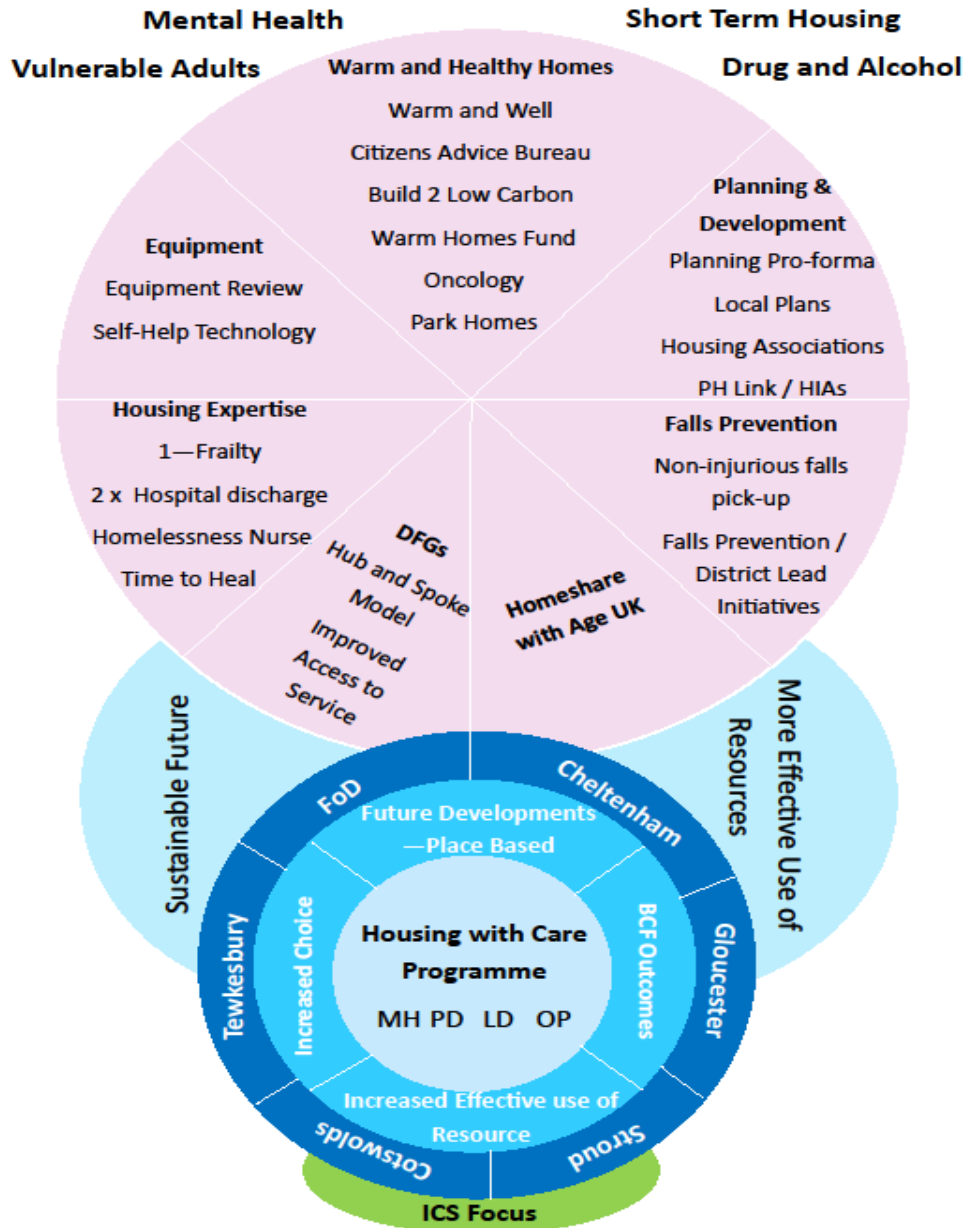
Mental Health

Short Term Housing

Vulnerable Adults

Drug and Alcohol

Warm and Healthy Homes
Warm and Well
Citizens Advice Bureau
Build 2 Low Carbon
Warm Homes Fund
Oncology
Park Homes

Equipment
Equipment Review
Self-Help Technology

Planning & Development
Planning Pro-forma
Local Plans
Housing Associations
PH Link / HIAs

Housing Expertise
1—Frailty
2 x Hospital discharge
Homelessness Nurse
Time to Heal

DFGs
Hub and Spoke Model
Improved Access to Service

Homeshare with Age UK

Falls Prevention
Non-injurious falls pick-up
Falls Prevention / District Lead Initiatives

Sustainable Future

More Effective Use of Resources

FoD
Cheltenham
Gloucester
Stroud
Cotswolds
Tewkesbury

Future Developments —Place Based
BCF Outcomes
Increased Effective use of Resource
Increased Choice

Housing with Care Programme
MH PD LD OP

ICS Focus